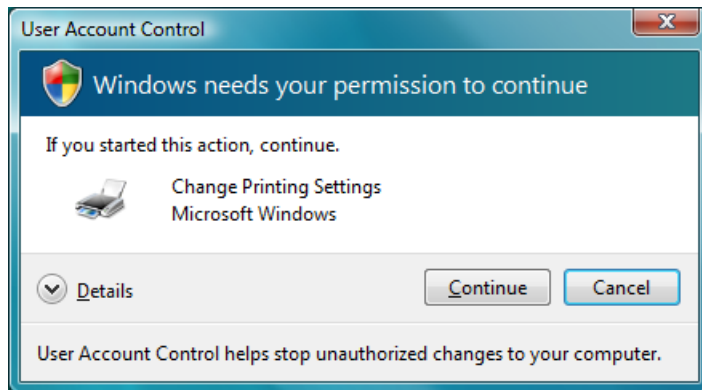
User Account Control

Windows needs your permission to continue

If you started this action, continue.

Change Printing Settings
Microsoft Windows

Details

Continue

Cancel

User Account Control helps stop unauthorized changes to your computer.